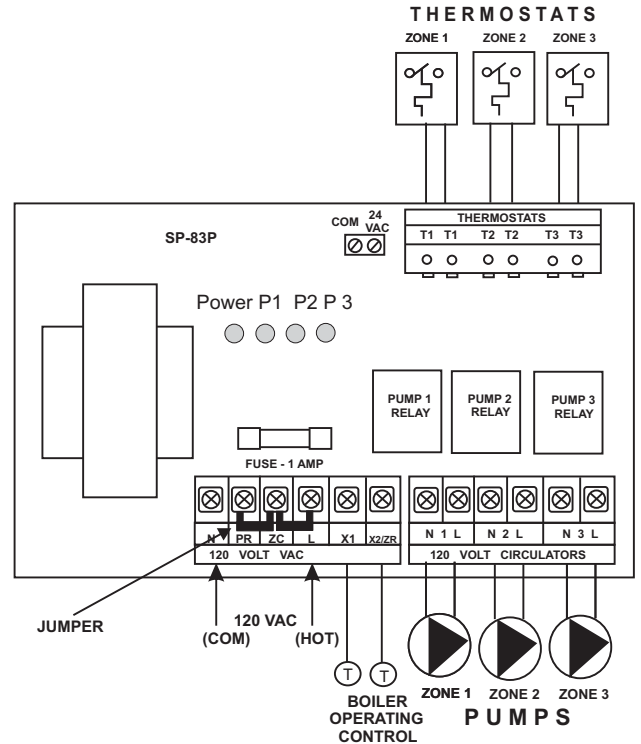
THERMOSTATS

ZONE 1
ZONE 2
ZONE 3

SP-83P

COM
24 VAC

THERMOSTATS
T1 T1 T2 T2 T3 T3

Power P1 P2 P 3

PUMP 1 RELAY
PUMP 2 RELAY
PUMP 3 RELAY

FUSE - 1 AMP

N PR ZC L X1 X2/ZR
120 VOLT VAC

N 1 L N 2 L N 3 L
120 VOLT CIRCULATORS

JUMPER

120 VAC
(COM)
(HOT)

T T

BOILER OPERATING CONTROL

ZONE 1
ZONE 2
ZONE 3
PUMPS